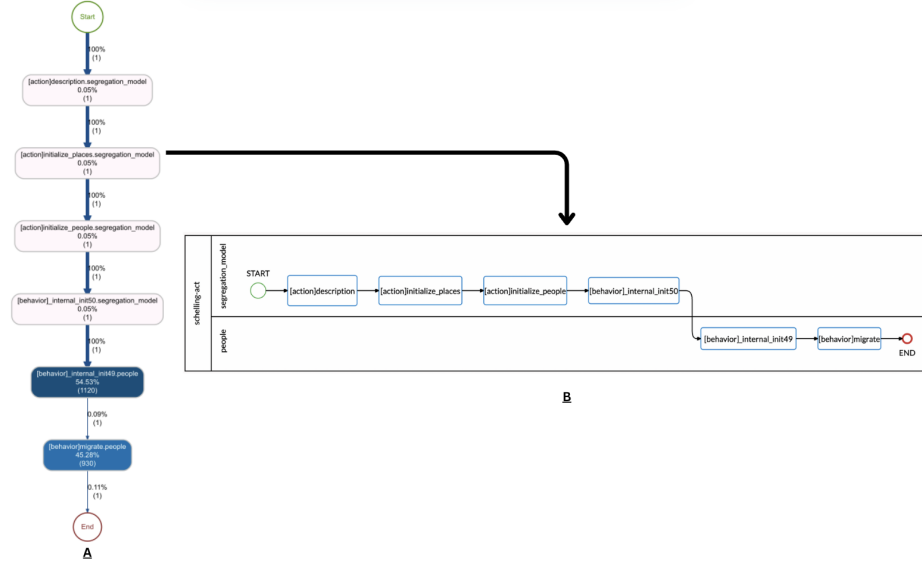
Start

100%
(1)

[action]description.segregation_model
0.05%
(1)

100%
(1)

[action]initialize_places.segregation_model
0.05%
(1)

100%
(1)

[action]initialize_people.segregation_model
0.05%
(1)

100%
(1)

[behavior]_internal_init50.segregation_model
0.05%
(1)

100%
(1)

[behavior]_internal_init49.people
54.53%
(1120)

0.09%
(1)

[behavior]migrate.people
45.28%
(930)

0.11%
(1)

End

A

schelling-act

segregation_model

START

[action]description

[action]initialize_places

[action]initialize_people

[behavior]_internal_init50

people

[behavior]_internal_init49

[behavior]migrate

END

B